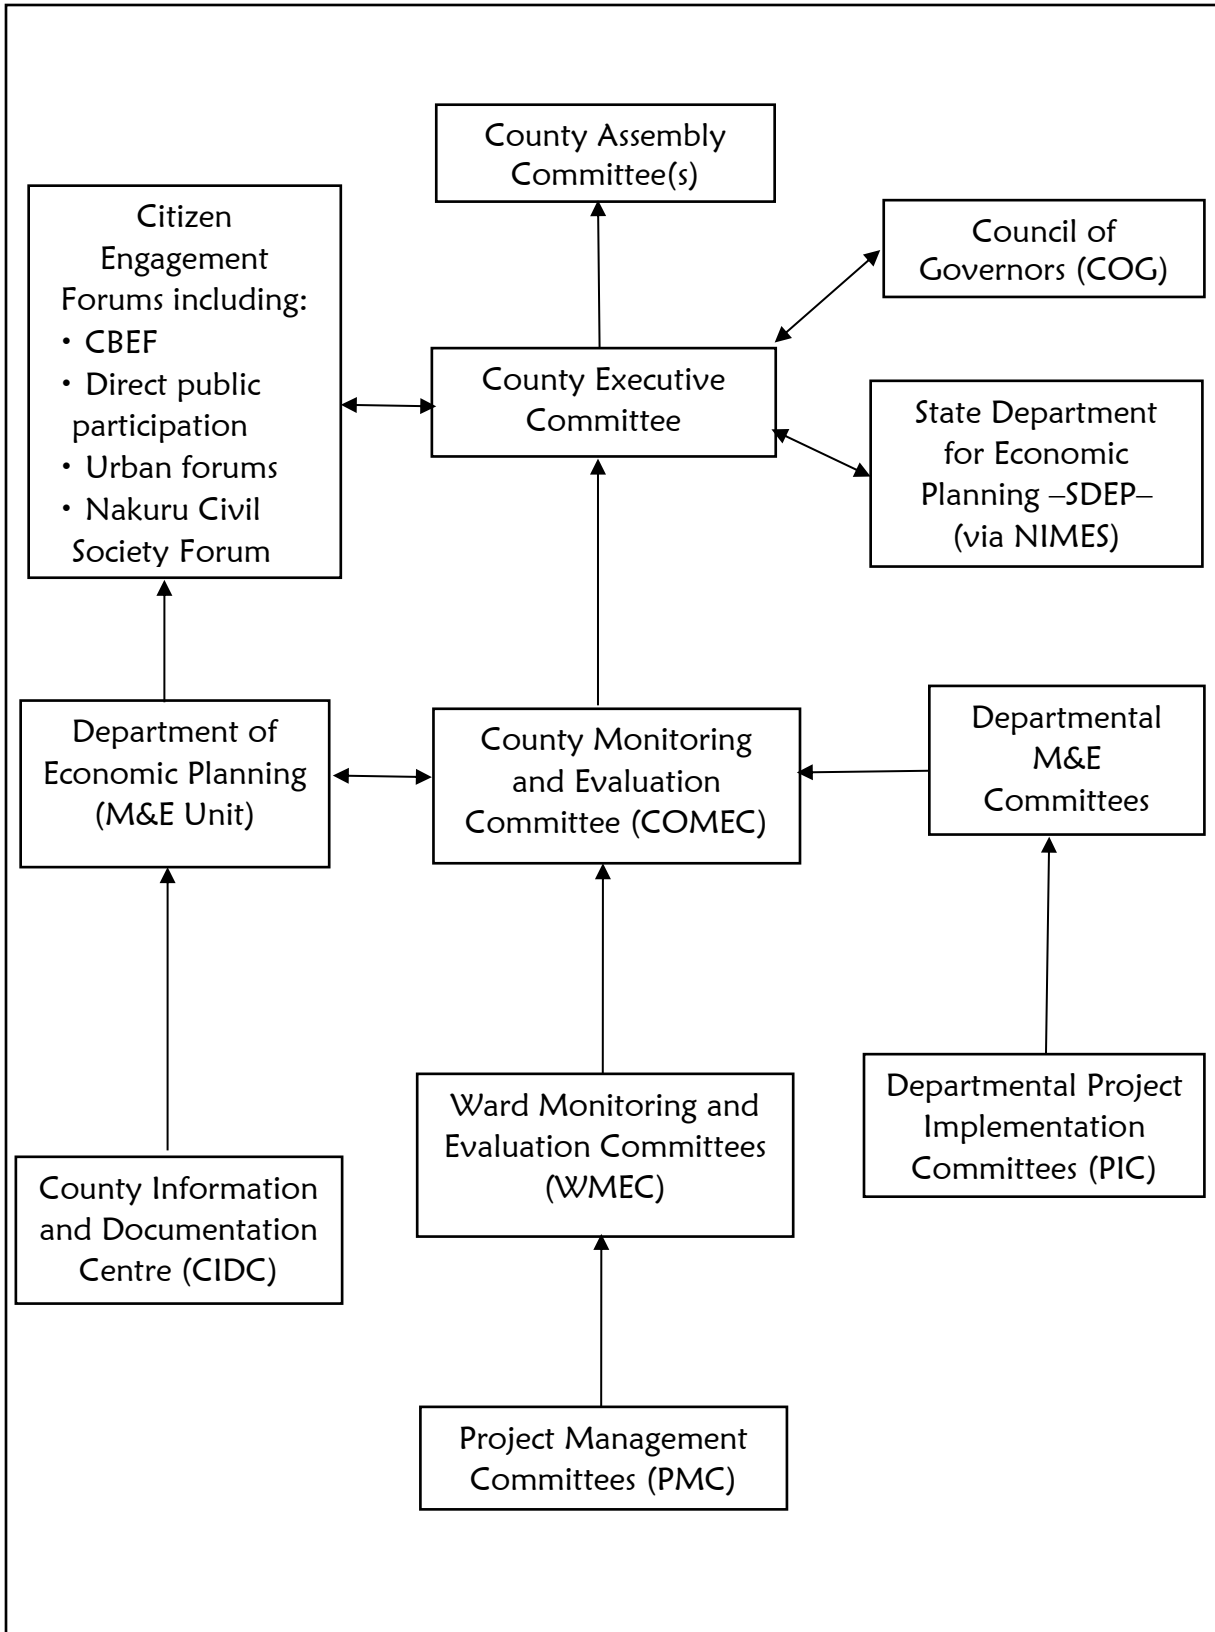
County Assembly Committee(s)

Citizen Engagement Forums including:
• CBEF
• Direct public participation
• Urban forums
• Nakuru Civil Society Forum

Council of Governors (COG)

County Executive Committee

State Department for Economic Planning –SDEP– (via NIMES)

Department of Economic Planning (M&E Unit)

County Monitoring and Evaluation Committee (COMEC)

Departmental M&E Committees

Ward Monitoring and Evaluation Committees (WMEC)

Departmental Project Implementation Committees (PIC)

County Information and Documentation Centre (CIDC)

Project Management Committees (PMC)